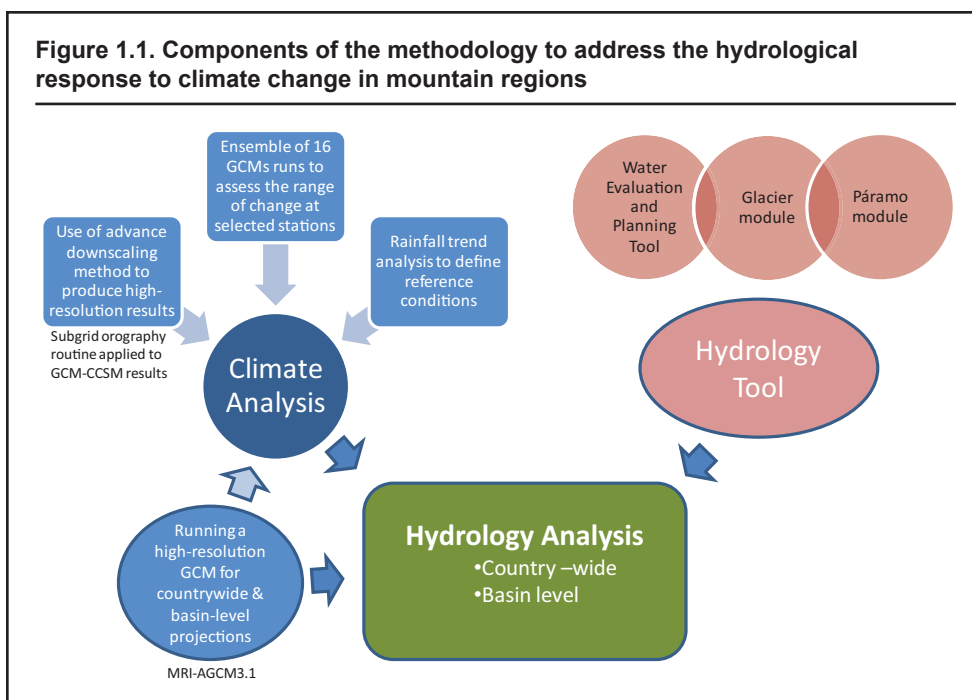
Figure 1.1. Components of the methodology to address the hydrological response to climate change in mountain regions

Ensemble of 16 GCMs runs to assess the range of change at selected stations

Use of advance downscaling method to produce high-resolution results

Rainfall trend analysis to define reference conditions

Subgrid orography routine applied to GCM-CCSM results

Climate Analysis

Water Evaluation and Planning Tool

Glacier module

Páramo module

Hydrology Tool

Running a high-resolution GCM for countrywide & basin-level projections

MRI-AGCM3.1

Hydrology Analysis
•Country –wide
•Basin level